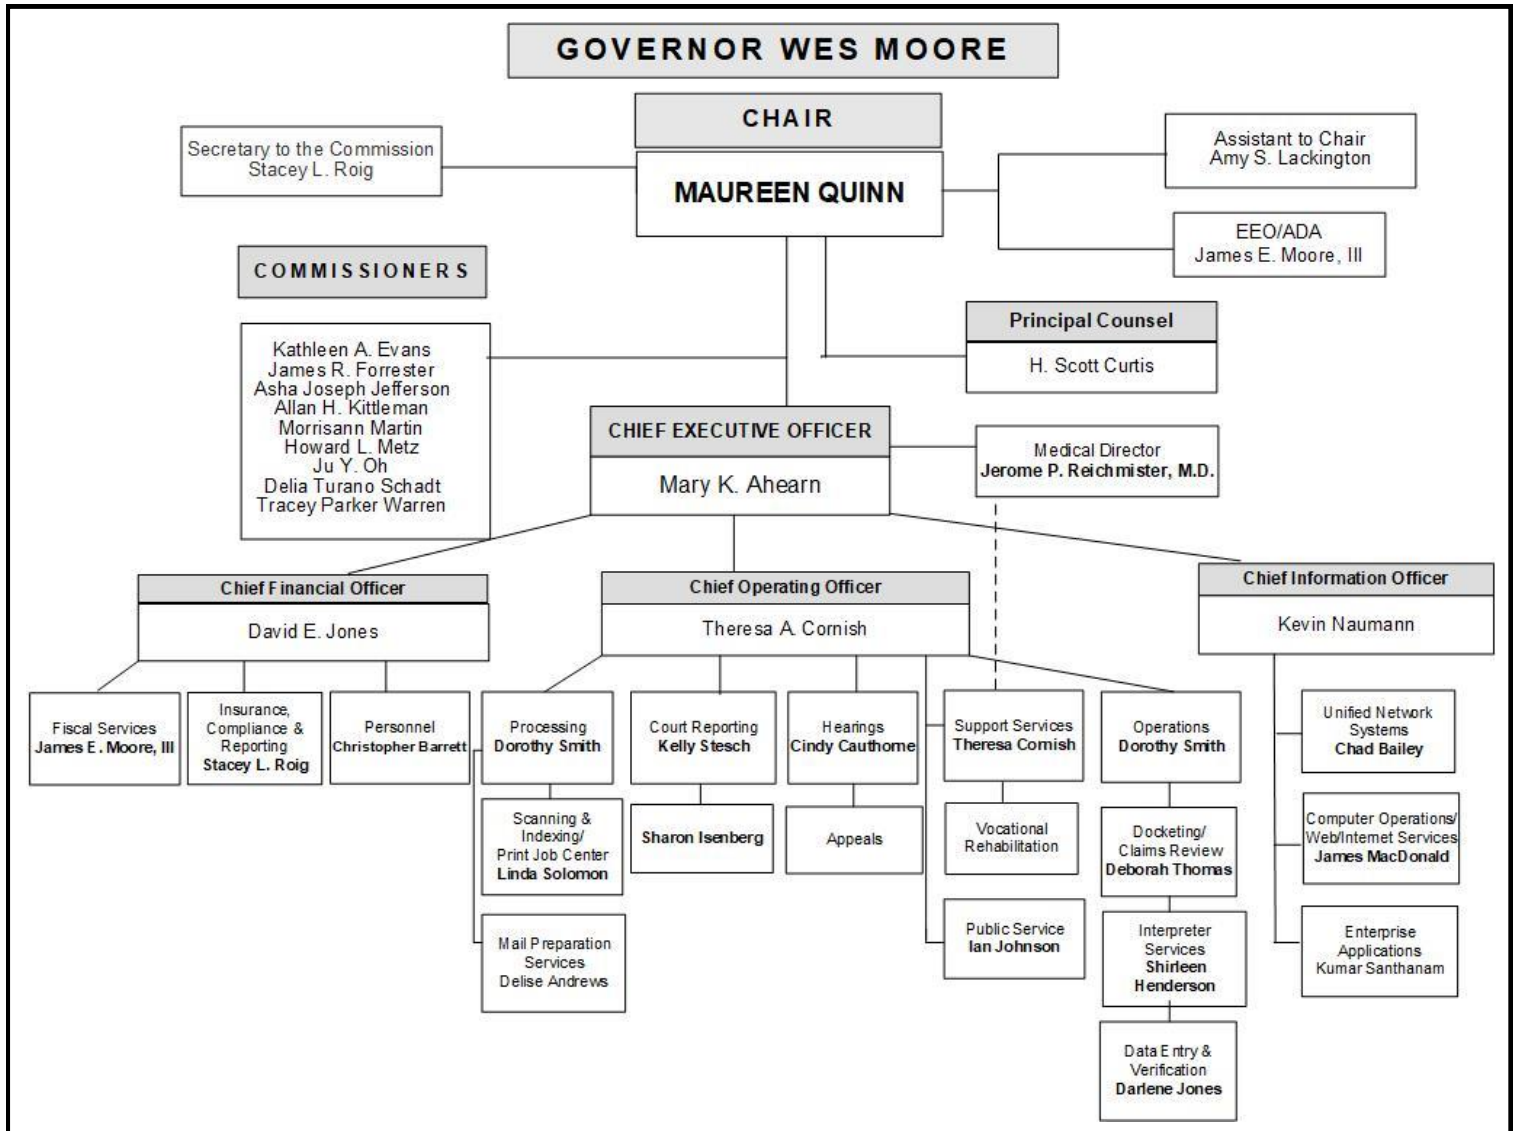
GOVERNOR WES MOORE

CHAIR

MAUREEN QUINN

Secretary to the Commission
Stacey L. Roig

Assistant to Chair
Amy S. Lackington

EEO/ADA
James E. Moore, III

COMMISSIONERS

Kathleen A. Evans
James R. Forrester
Asha Joseph Jefferson
Allan H. Kittleman
Morrisann Martin
Howard L. Metz
Ju Y. Oh
Delia Turano Schadt
Tracey Parker Warren

Principal Counsel
H. Scott Curtis

CHIEF EXECUTIVE OFFICER
Mary K. Ahearn

Medical Director
Jerome P. Reichmister, M.D.

Chief Financial Officer
David E. Jones

Chief Operating Officer
Theresa A. Cornish

Chief Information Officer
Kevin Naumann

Fiscal Services
James E. Moore, III

Insurance, Compliance & Reporting
Stacey L. Roig

Personnel
Christopher Barrett

Processing
Dorothy Smith

Court Reporting
Kelly Stesch

Hearings
Cindy Cauthorne

Support Services
Theresa Cornish

Operations
Dorothy Smith

Unified Network Systems
Chad Bailey

Scanning & Indexing/ Print Job Center
Linda Solomon

Sharon Isenberg

Appeals

Vocational Rehabilitation

Docketing/ Claims Review
Deborah Thomas

Computer Operations/ Web/Internet Services
James MacDonald

Mail Preparation Services
Delise Andrews

Public Service
Ian Johnson

Interpreter Services
Shirleen Henderson

Enterprise Applications
Kumar Santhanam

Data Entry & Verification
Darlene Jones